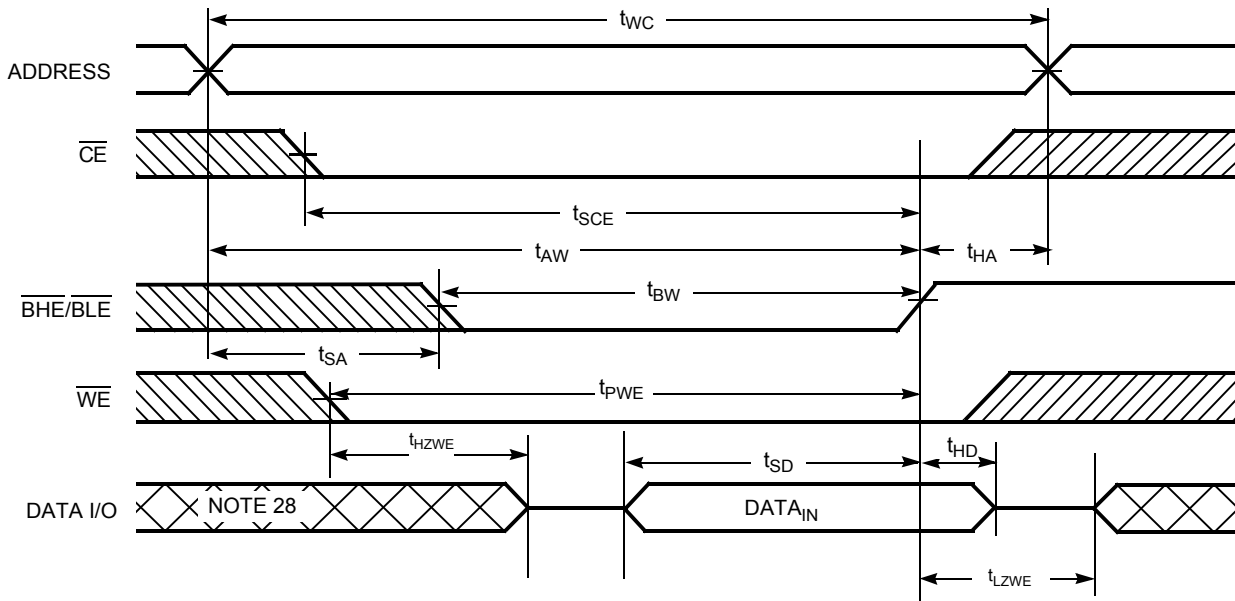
$t_{WC}$

ADDRESS

$\overline{CE}$

$t_{SCE}$

$t_{AW}$

$t_{HA}$

$\overline{BHE}/\overline{BLE}$

$t_{BW}$

$t_{SA}$

$\overline{WE}$

$t_{PWE}$

$t_{HZWE}$

$t_{SD}$

$t_{HD}$

DATA I/O

NOTE 28

$DATA_{IN}$

$t_{LZWE}$